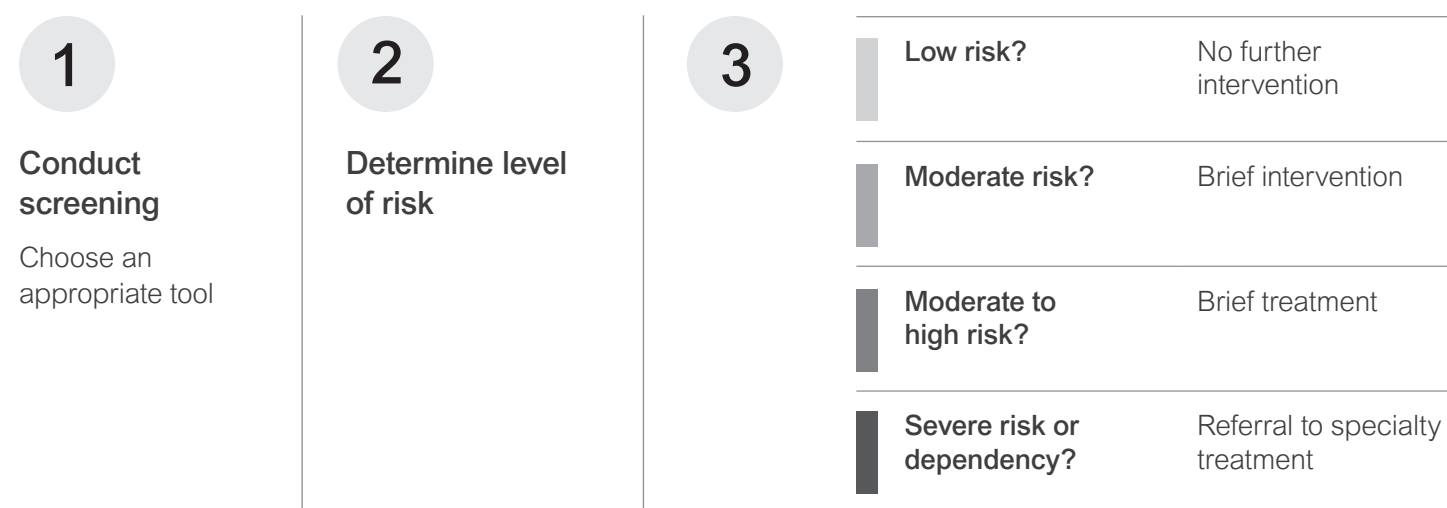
1

Conduct screening

Choose an appropriate tool

2

Determine level of risk

3

| | |
|---|---|
| Low risk? | No further intervention |
| Moderate risk? | Brief intervention |
| Moderate to high risk? | Brief treatment |
| Severe risk or dependency? | Referral to specialty treatment |